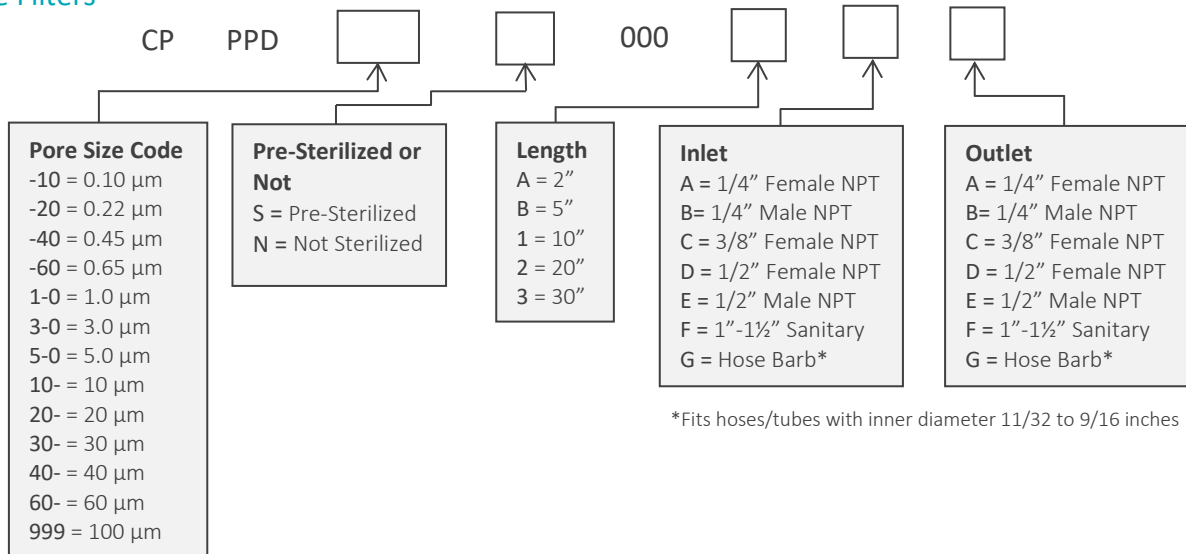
e Filters

CP PPD [ ] [ ] 000 [ ] [ ] [ ]

**Pore Size Code**
-10 = 0.10 µm
-20 = 0.22 µm
-40 = 0.45 µm
-60 = 0.65 µm
1-0 = 1.0 µm
3-0 = 3.0 µm
5-0 = 5.0 µm
10- = 10 µm
20- = 20 µm
30- = 30 µm
40- = 40 µm
60- = 60 µm
999 = 100 µm

**Pre-Sterilized or Not**
S = Pre-Sterilized
N = Not Sterilized

**Length**
A = 2″
B = 5″
1 = 10″
2 = 20″
3 = 30″

**Inlet**
A = 1/4″ Female NPT
B= 1/4″ Male NPT
C = 3/8″ Female NPT
D = 1/2″ Female NPT
E = 1/2″ Male NPT
F = 1″-1½″ Sanitary
G = Hose Barb*

**Outlet**
A = 1/4″ Female NPT
B= 1/4″ Male NPT
C = 3/8″ Female NPT
D = 1/2″ Female NPT
E = 1/2″ Male NPT
F = 1″-1½″ Sanitary
G = Hose Barb*

*Fits hoses/tubes with inner diameter 11/32 to 9/16 inches